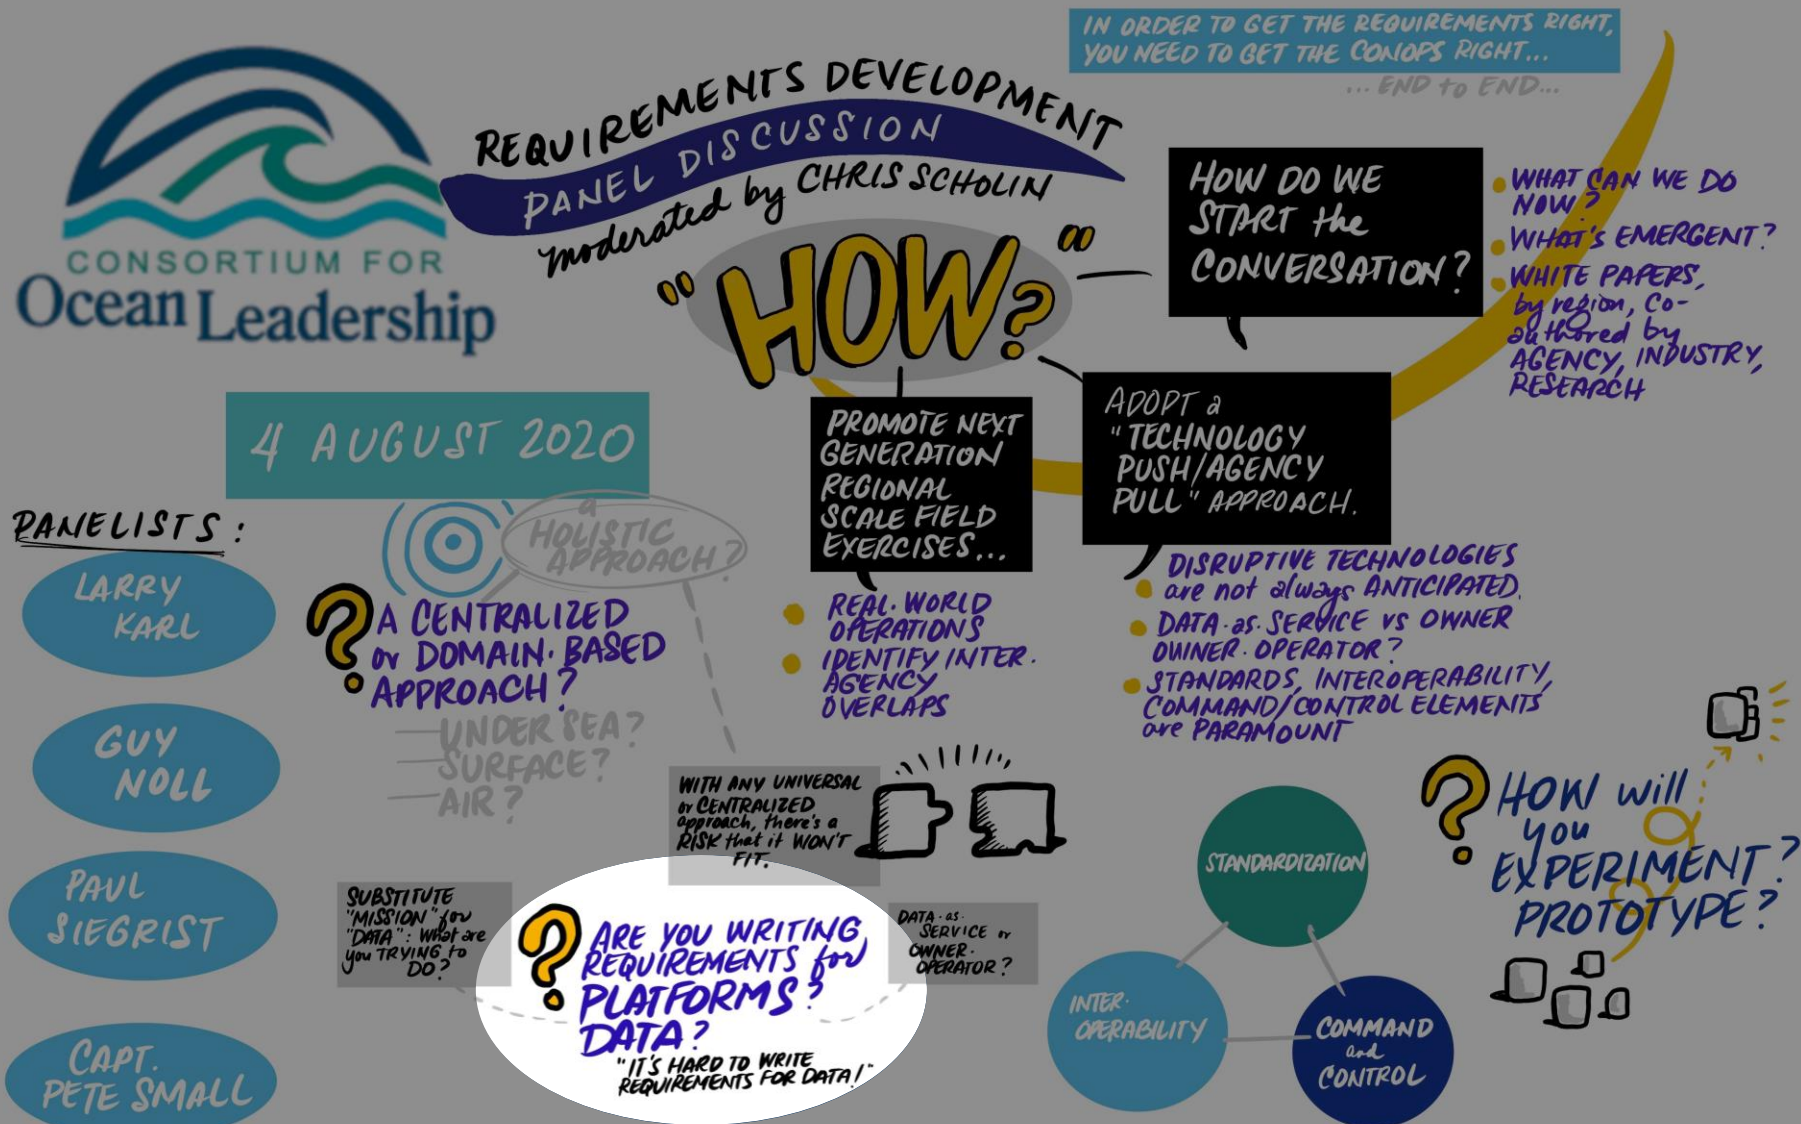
CONSORTIUM FOR
Ocean Leadership

REQUIREMENTS DEVELOPMENT
PANEL DISCUSSION
moderated by CHRIS SCHOLIN

IN ORDER TO GET THE REQUIREMENTS RIGHT, YOU NEED TO GET THE CONOPS RIGHT...
... END to END...

"HOW?"

HOW DO WE START the CONVERSATION?

WHAT CAN WE DO NOW?
WHAT'S EMERGENT?
WHITE PAPERS, by region, co-authored by AGENCY, INDUSTRY, RESEARCH

4 AUGUST 2020

PANELISTS:
LARRY KARL
GUY NOLL
PAUL SIEGRIST
CAPT. PETE SMALL

a HOLISTIC APPROACH?

A CENTRALIZED or DOMAIN-BASED APPROACH?
UNDERSEA?
SURFACE?
AIR?

PROMOTE NEXT GENERATION REGIONAL SCALE FIELD EXERCISES...
REAL-WORLD OPERATIONS
IDENTIFY INTER-AGENCY OVERLAPS

ADOPT a "TECHNOLOGY PUSH/AGENCY PULL" APPROACH.
DISRUPTIVE TECHNOLOGIES are not always ANTICIPATED.
DATA-as-SERVICE vs OWNER OWNER-OPERATOR?
STANDARDS, INTEROPERABILITY, COMMAND/CONTROL ELEMENTS are PARAMOUNT

WITH ANY UNIVERSAL or CENTRALIZED approach, there's a RISK that it WON'T FIT.

SUBSTITUTE "MISSION" for "DATA": What are you TRYING to DO?

ARE YOU WRITING REQUIREMENTS for PLATFORMS? DATA?
"IT'S HARD TO WRITE REQUIREMENTS FOR DATA!"

DATA-as-SERVICE or OWNER-OPERATOR?

STANDARDIZATION
INTER-OPERABILITY
COMMAND and CONTROL

HOW will you EXPERIMENT? PROTOTYPE?